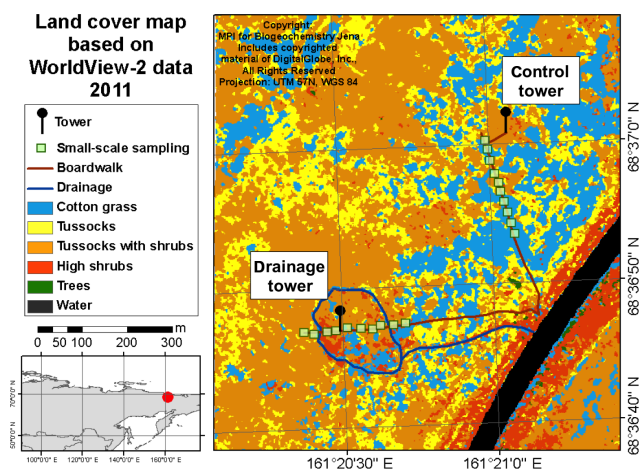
Land cover map based on WorldView-2 data 2011

Tower
Small-scale sampling
Boardwalk
Drainage
Cotton grass
Tussocks
Tussocks with shrubs
High shrubs
Trees
Water

m
0 50 100 200 300

70°0'0" N
60°0'0" N
100°0'0" E 120°0'0" E 140°0'0" E 160°0'0" E

Copyright:
MPI for Biogeochemistry Jena
includes copyrighted
material of DigitalGlobe, Inc.,
All Rights Reserved
Projection: UTM 57N, WGS 84

Control tower

Drainage tower

68°37'0" N
68°36'50" N
68°36'40" N

161°20'30" E
161°21'0" E